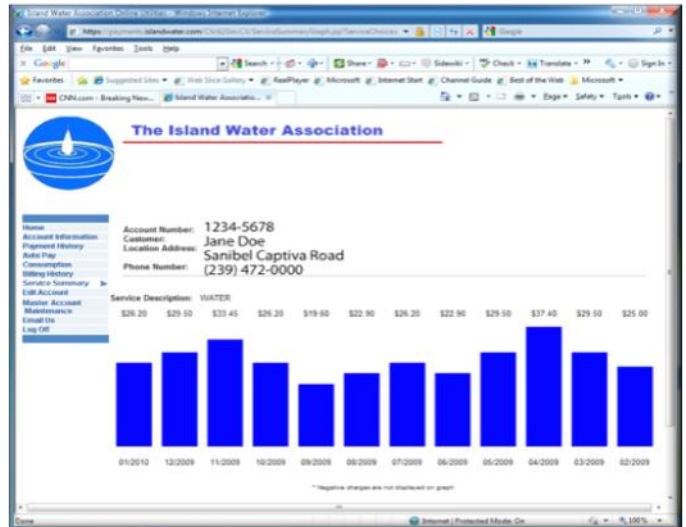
Island Water Association Online Utilities - Windows Internet Explorer

https://payments.islandwater.com/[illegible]

File Edit View Favorites Tools Help

Google

Search Share Sidewiki Check Translate Sign In

Favorites Suggested Sites Web Slice Gallery RealPlayer Microsoft Internet Start Channel Guide Best of the Web Microsoft

CNN.com - Breaking New... Island Water Associatio...

Page Safety Tools

The Island Water Association

Home
Account Information
Payment History
Auto Pay
Consumption
Billing History
Service Summary
Edit Account
Master Account Maintenance
Email Us
Log Off

Account Number: 1234-5678
Customer: Jane Doe
Location Address: Sanibel Captiva Road
Phone Number: (239) 472-0000

Service Description: WATER

| $26.20 | $29.50 | $33.45 | $26.20 | $19.60 | $22.90 | $26.20 | $22.90 | $29.50 | $37.40 | $29.50 | $25.00 |
|---|---|---|---|---|---|---|---|---|---|---|---|
| 01/2010 | 12/2009 | 11/2009 | 10/2009 | 09/2009 | 08/2009 | 07/2009 | 06/2009 | 05/2009 | 04/2009 | 03/2009 | 02/2009 |

* Negative charges are not displayed on graph

Done

Internet | Protected Mode: On

100%